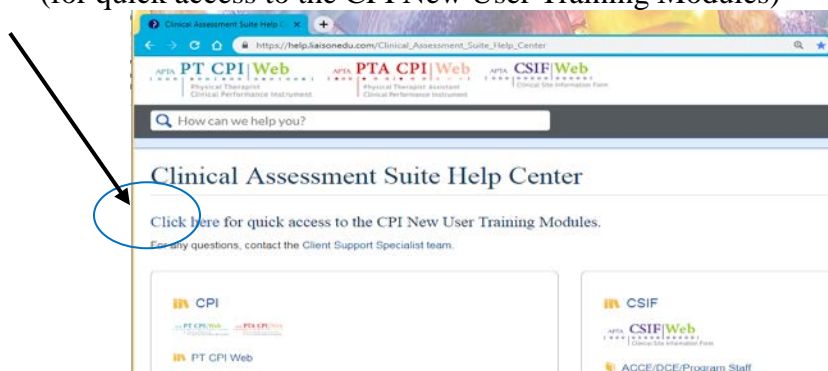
(for quick access to the CPI New User Training Modules)

Clinical Assessment Suite Help C ×

https://help.liaisonedu.com/Clinical_Assessment_Suite_Help_Center

APTA PT CPI|Web Physical Therapist Clinical Performance Instrument

APTA PTA CPI|Web Physical Therapist Assistant Clinical Performance Instrument

APTA CSIF|Web Clinical Site Information Form

How can we help you?

Clinical Assessment Suite Help Center

Click here for quick access to the CPI New User Training Modules.

For any questions, contact the Client Support Specialist team.

CPI

PT CPI|Web PTA CPI|Web

PT CPI Web

CSIF

APTA CSIF|Web Clinical Site Information Form

ACCE/DCE/Program Staff